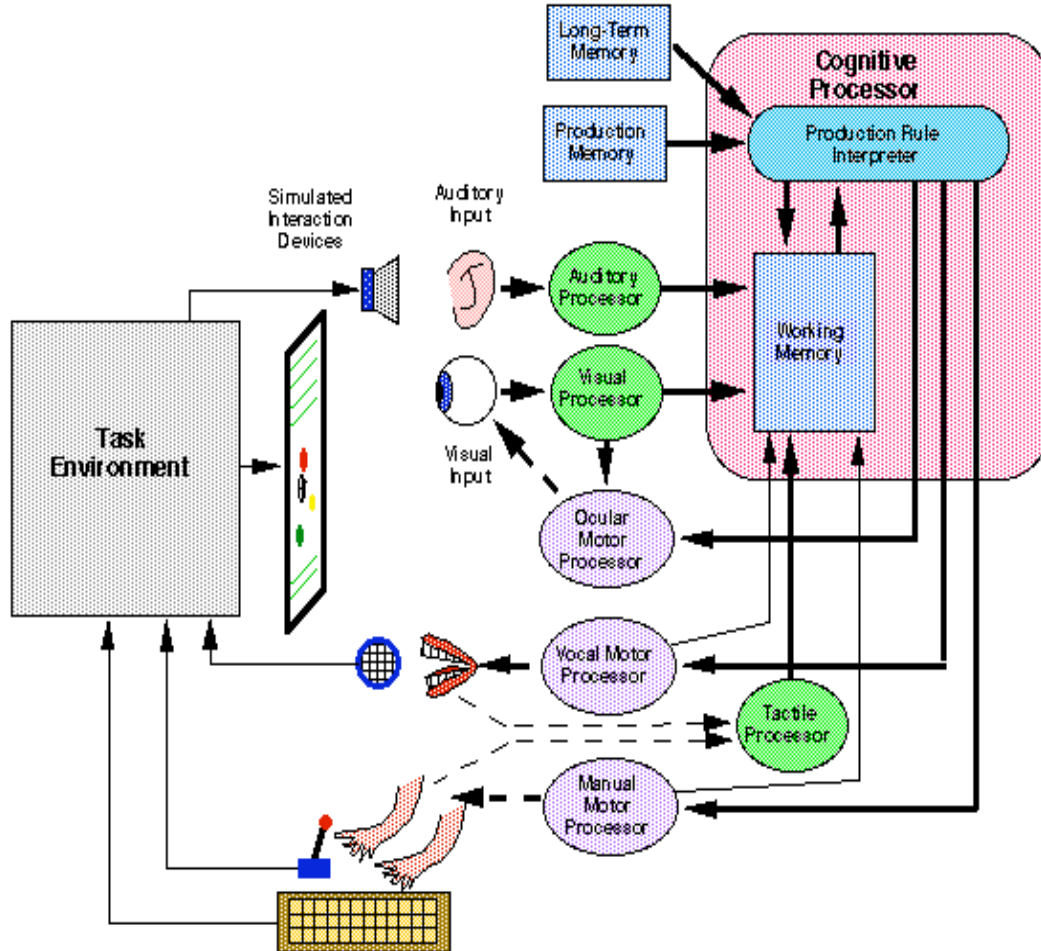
Long-Term Memory

Production Memory

Cognitive Processor

Production Rule Interpreter

Simulated Interaction Devices

Auditory Input

Auditory Processor

Working Memory

Task Environment

Visual Processor

Visual Input

Ocular Motor Processor

Vocal Motor Processor

Tactile Processor

Manual Motor Processor